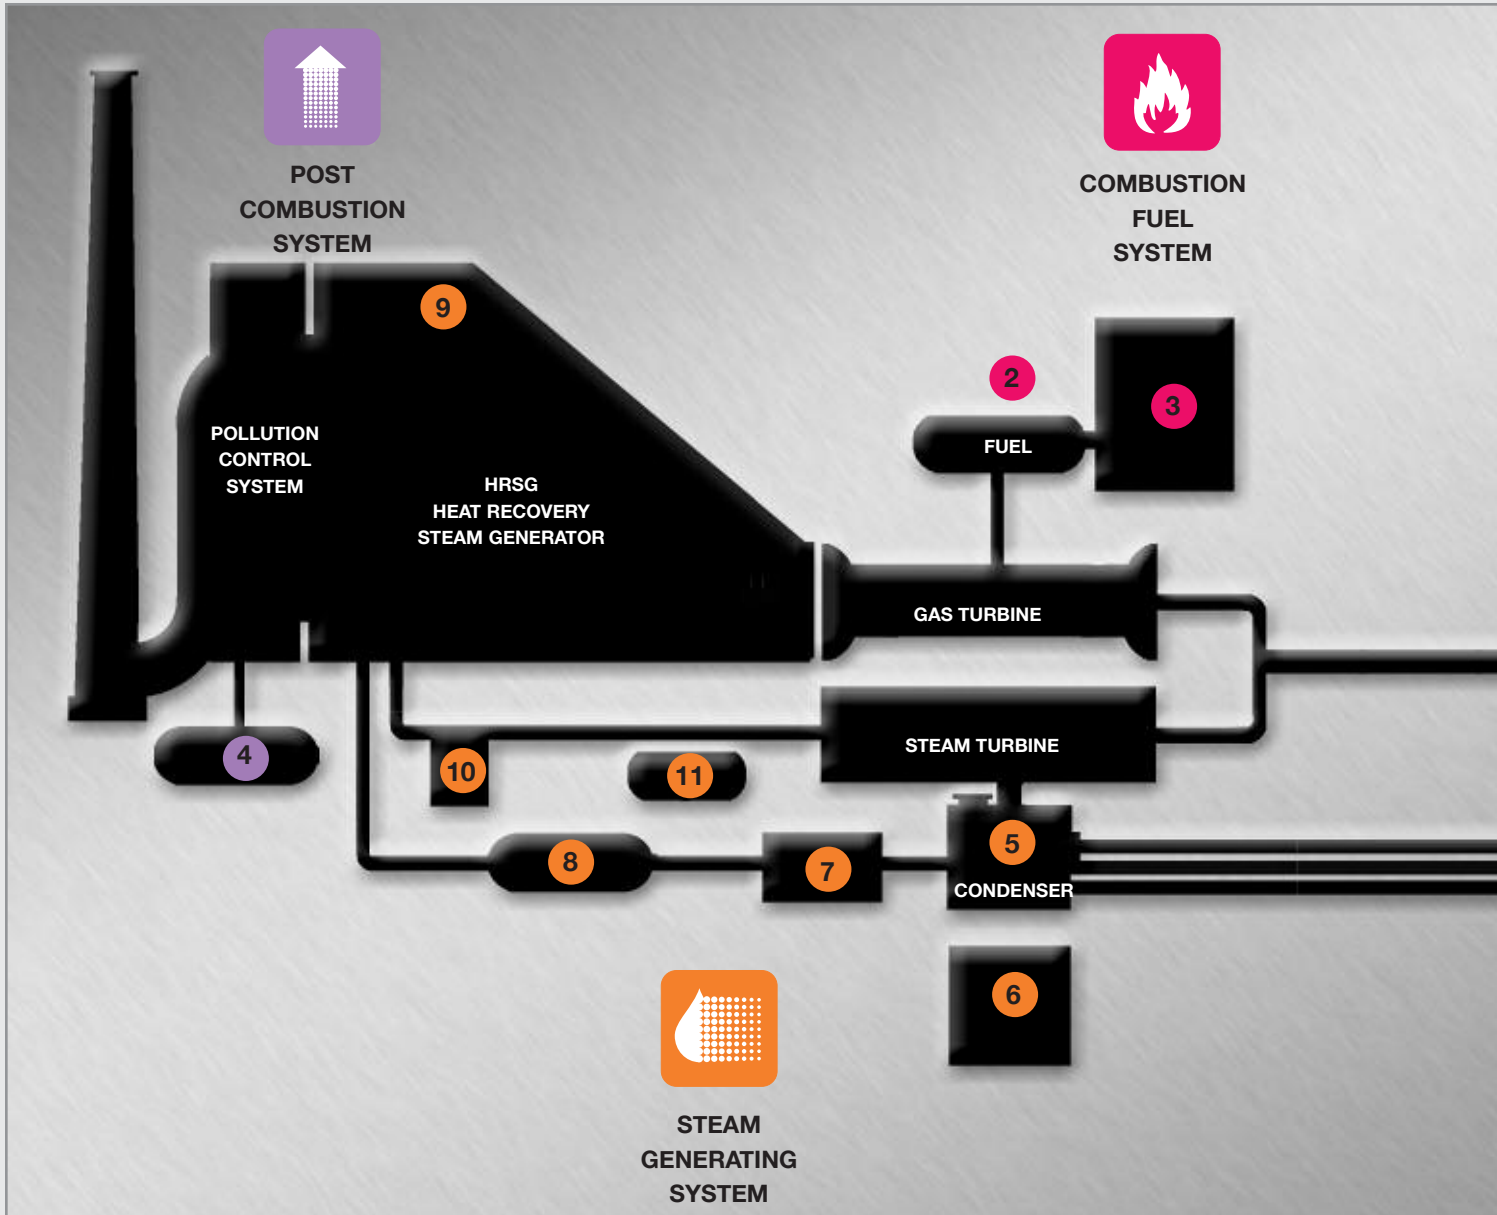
POST COMBUSTION SYSTEM

COMBUSTION FUEL SYSTEM

9

2

3

FUEL

POLLUTION CONTROL SYSTEM

HRSG
HEAT RECOVERY
STEAM GENERATOR

GAS TURBINE

STEAM TURBINE

4

10

11

5

CONDENSER

8

7

6

STEAM GENERATING SYSTEM